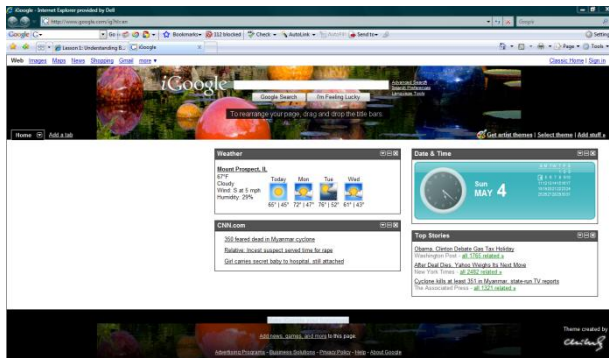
iGoogle - Internet Explorer provided by Dell

http://www.google.com/ig?hl=en

Google

Google G-

Go

Bookmarks▾

112 blocked

Check ▾

AutoLink ▾

AutoFill

Send to▾

Settings

Lesson 1: Understanding B...

iGoogle

Page ▾

Tools ▾

Web Images Maps News Shopping Gmail more ▾

Classic Home | Sign in

iGoogle

Google Search

I'm Feeling Lucky

Advanced Search
Search Preferences
Language Tools

To rearrange your page, drag and drop the title bars

Home

Add a tab

Get artist themes | Select theme | Add stuff »

Weather

Mount Prospect, IL
67°F
Cloudy
Wind: S at 5 mph
Humidity: 29%

| Today | Mon | Tue | Wed |
|---|---|---|---|
| 65° \| 45° | 72° \| 47° | 76° \| 52° | 61° \| 43° |

CNN.com

350 feared dead in Myanmar cyclone

Relative: Incest suspect served time for rape

Girl carries secret baby to hospital, still attached

Date & Time

Sun
MAY 4

Top Stories

Obama, Clinton Debate Gas Tax Holiday
Washington Post - all 1766 related »

After Deal Dies, Yahoo Weighs Its Next Move
New York Times - all 2482 related »

Cyclone kills at least 351 in Myanmar, state-run TV reports
The Associated Press - all 1323 related »

Add news, games, and more to this page.

Theme created by

Advertising Programs - Business Solutions - Privacy Policy - Help - About Google